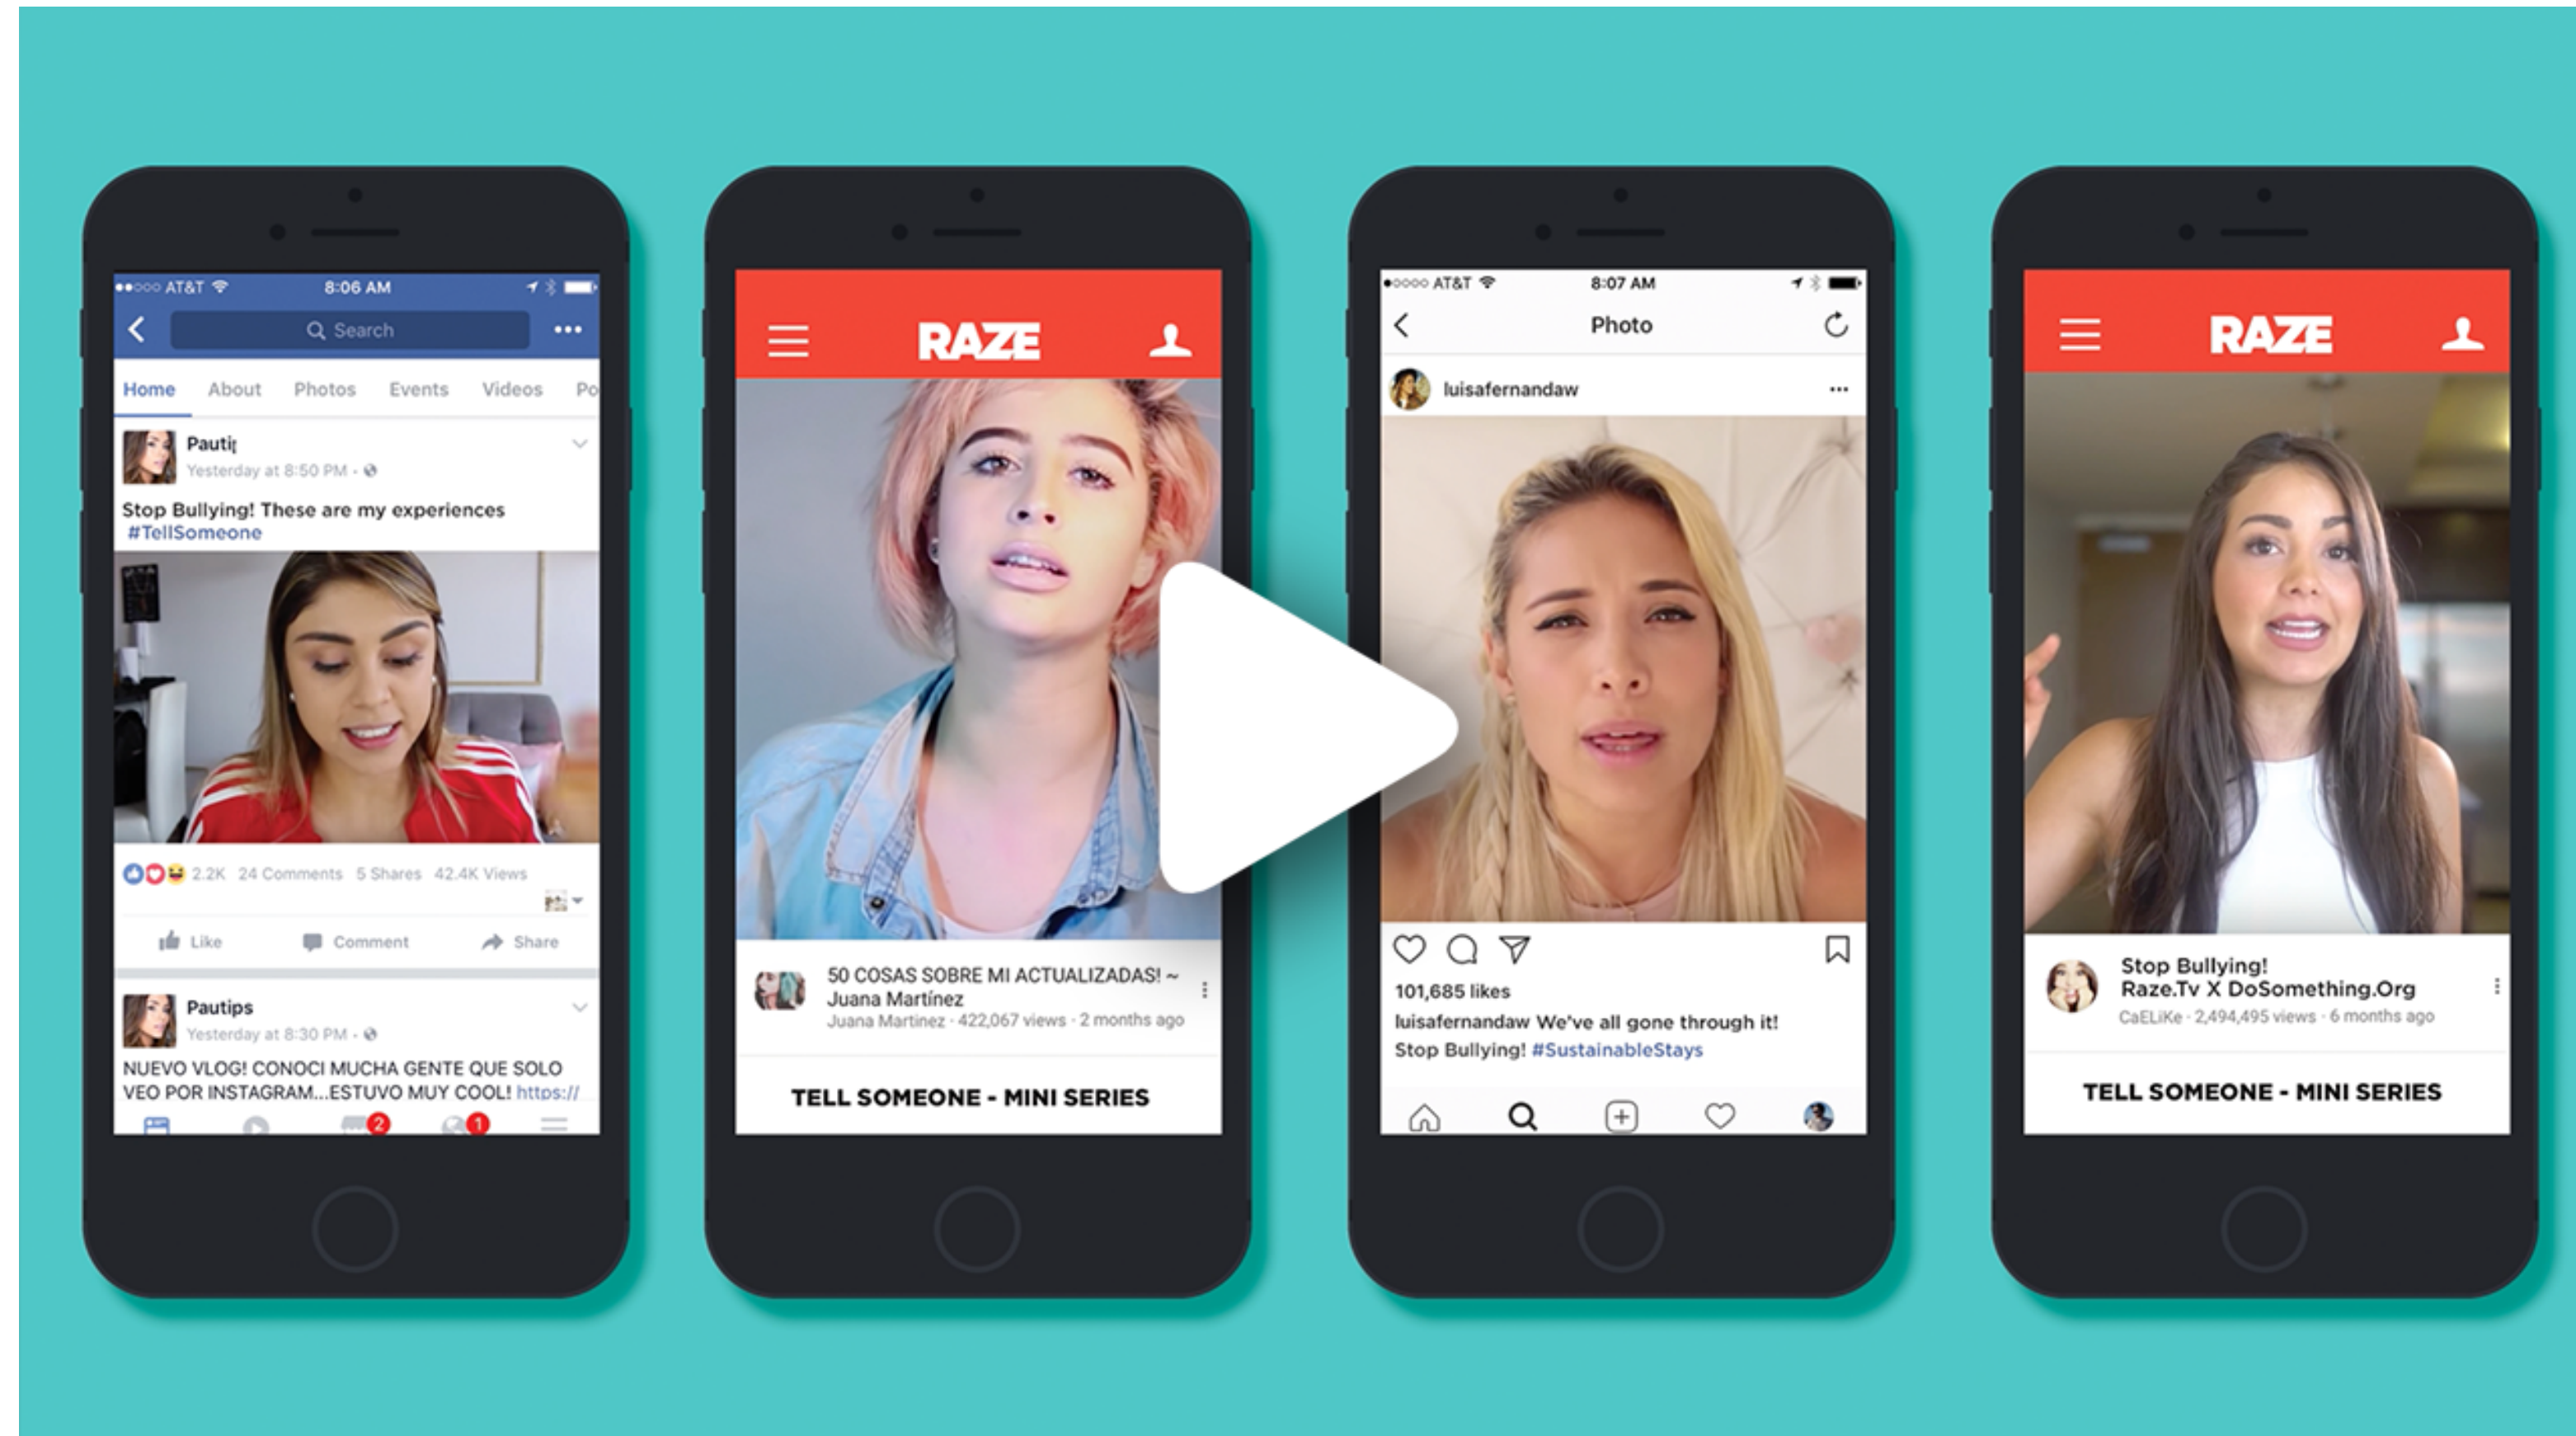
AT&T 8:06 AM

Search

Home About Photos Events Videos Po

Pauti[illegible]
Yesterday at 8:50 PM ·

Stop Bullying! These are my experiences #TellSomeone

2.2K 24 Comments 5 Shares 42.4K Views

Like Comment Share

Pautips
Yesterday at 8:30 PM ·

NUEVO VLOG! CONOCI MUCHA GENTE QUE SOLO VEO POR INSTAGRAM...ESTUVO MUY COOL! https://

2 1

RAZE

50 COSAS SOBRE MI ACTUALIZADAS! ~ Juana Martínez
Juana Martinez · 422,067 views · 2 months ago

TELL SOMEONE - MINI SERIES

AT&T 8:07 AM

Photo

luisafernandaw

101,685 likes
luisafernandaw We've all gone through it! Stop Bullying! #SustainableStays

RAZE

Stop Bullying! Raze.Tv X DoSomething.Org
CaELiKe · 2,494,495 views · 6 months ago

TELL SOMEONE - MINI SERIES